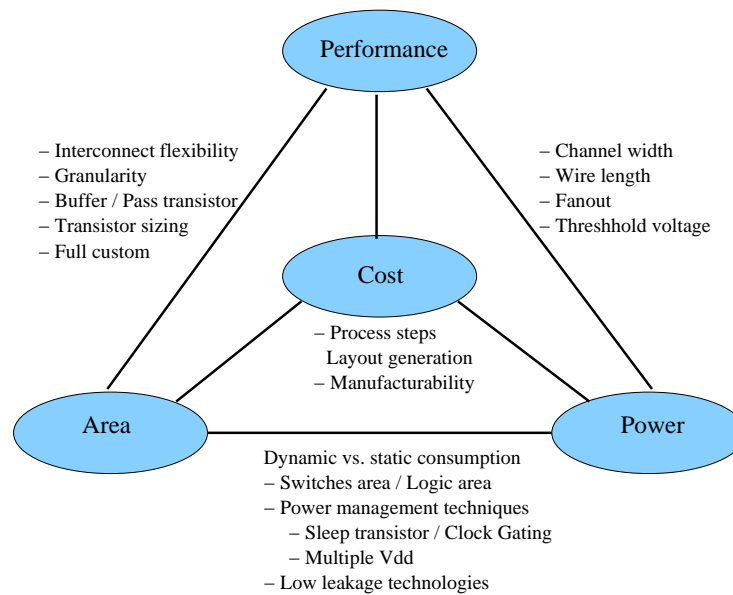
Performance

– Interconnect flexibility
– Granularity
– Buffer / Pass transistor
– Transistor sizing
– Full custom

– Channel width
– Wire length
– Fanout
– Threshhold voltage

Cost

– Process steps
Layout generation
– Manufacturability

Area

Power

Dynamic vs. static consumption
– Switches area / Logic area
– Power management techniques
– Sleep transistor / Clock Gating
– Multiple Vdd
– Low leakage technologies